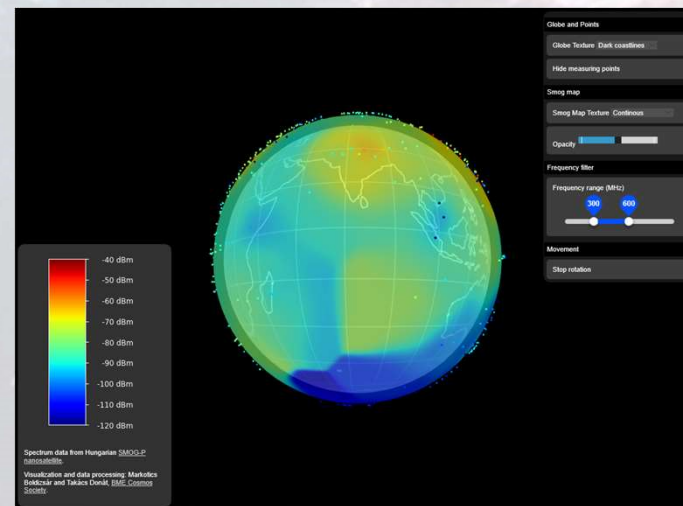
Globe and Points

Globe Texture Dark coastlines

Hide measuring points

Smog map

Smog Map Texture Continous

Opacity

Frequency filter

Frequency range (MHz)

300 600

Movement

Stop rotation

-40 dBm
-50 dBm
-60 dBm
-70 dBm
-80 dBm
-90 dBm
-100 dBm
-110 dBm
-120 dBm

Spectrum data from Hungarian SMOG-P nanosatellite.

Visualization and data processing: Markotics Boldizsár and Takács Donát, BME Cosmos Society.